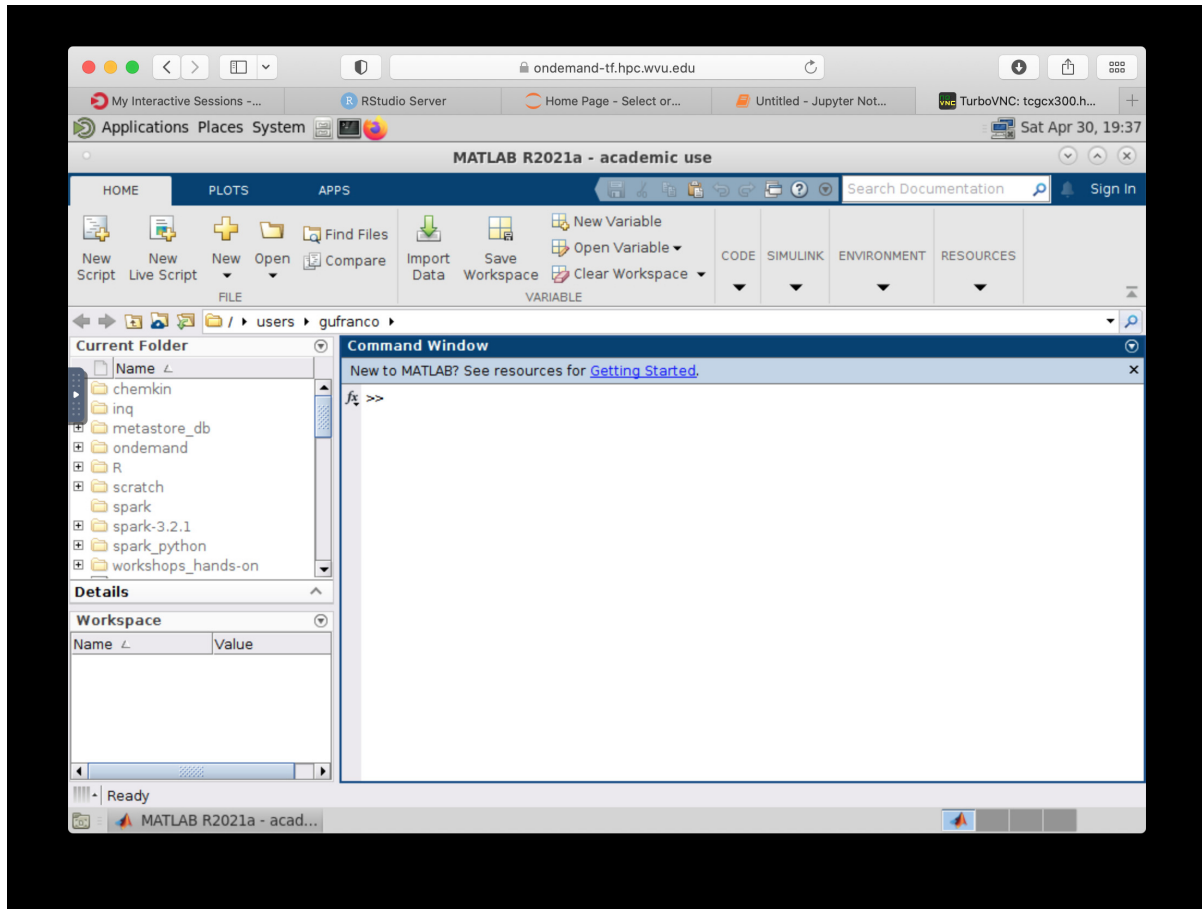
ondemand-tf.hpc.wvu.edu

My Interactive Sessions -...
RStudio Server
Home Page - Select or...
Untitled - Jupyter Not...
TurboVNC: tcgcx300.h...

Applications Places System
Sat Apr 30, 19:37

MATLAB R2021a - academic use

HOME PLOTS APPS
Search Documentation
Sign In

New Script
New Live Script
New
Open
Find Files
Compare
FILE
Import Data
Save Workspace
New Variable
Open Variable
Clear Workspace
VARIABLE
CODE
SIMULINK
ENVIRONMENT
RESOURCES

/ ▸ users ▸ gufranco ▸

Current Folder
Name
chemkin
inq
metastore_db
ondemand
R
scratch
spark
spark-3.2.1
spark_python
workshops_hands-on

Details

Workspace
Name
Value

Command Window
New to MATLAB? See resources for Getting Started.
>>

Ready

MATLAB R2021a - acad...